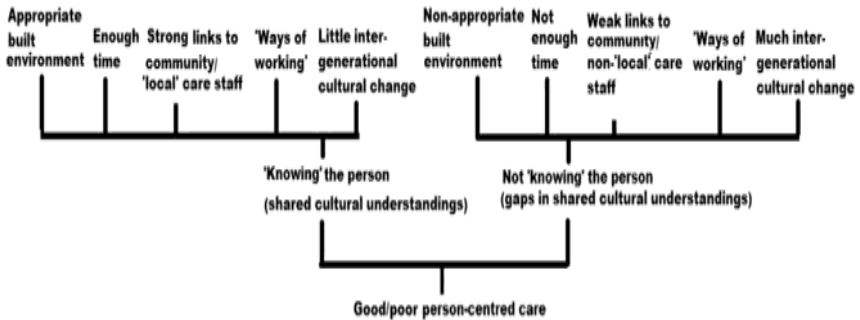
Appropriate built environment

Enough time

Strong links to community/ 'local' care staff

'Ways of working'

Little intergenerational cultural change

Non-appropriate built environment

Not enough time

Weak links to community/ non-'local' care staff

'Ways of working'

Much intergenerational cultural change

'Knowing' the person (shared cultural understandings)

Not 'knowing' the person (gaps in shared cultural understandings)

Good/poor person-centred care